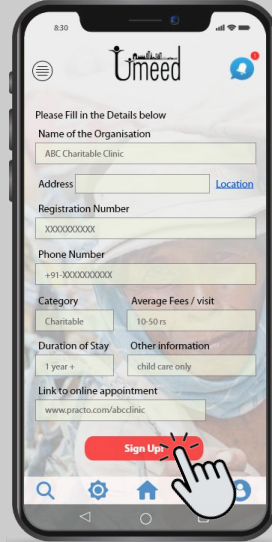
8:30

Umeed

Please Fill in the Details below

Name of the Organisation

ABC Charitable Clinic

Address

Location

Registration Number

XXXXXXXXXX

Phone Number

+91-XXXXXXXXXX

Category

Charitable

Average Fees / visit

10-50 rs

Duration of Stay

1 year +

Other information

child care only

Link to online appointment

www.practo.com/abcclinic

Sign Up!